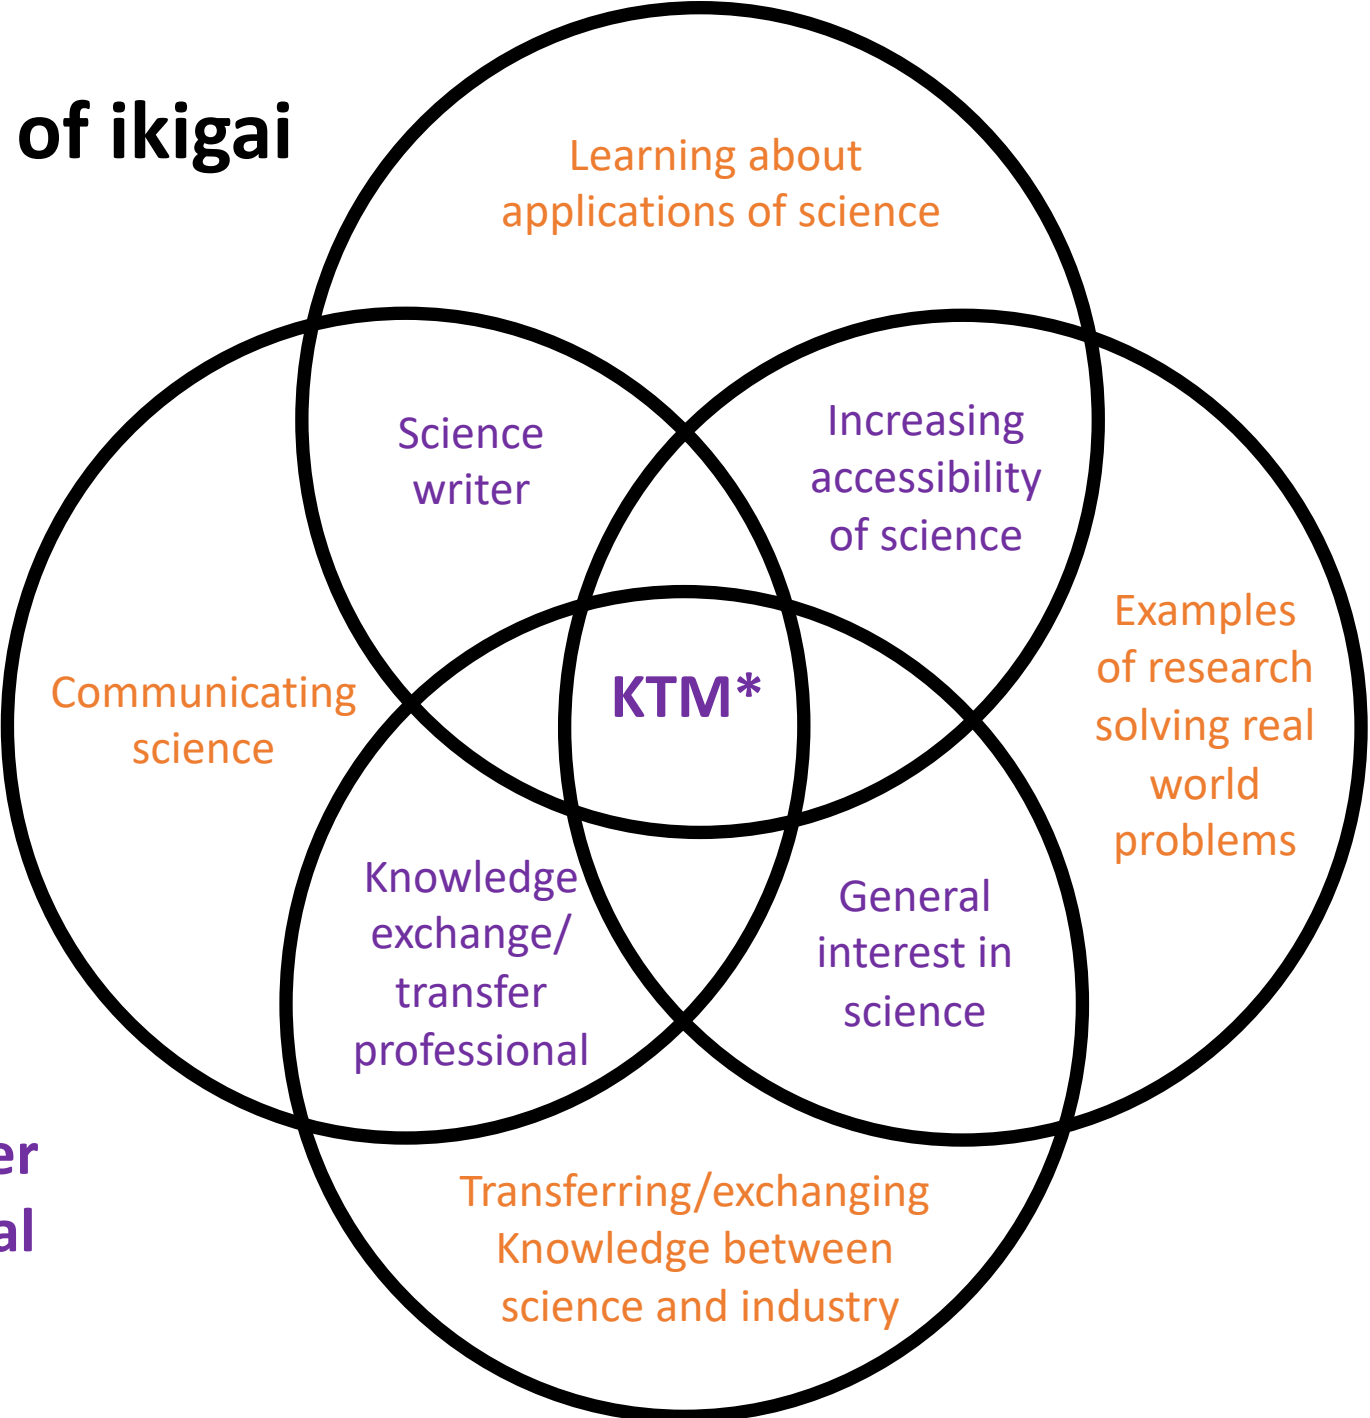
of ikigai

Learning about applications of science

Science writer

Increasing accessibility of science

Communicating science

KTM*

Examples of research solving real world problems

Knowledge exchange/ transfer professional

General interest in science

er
al

Transferring/exchanging Knowledge between science and industry